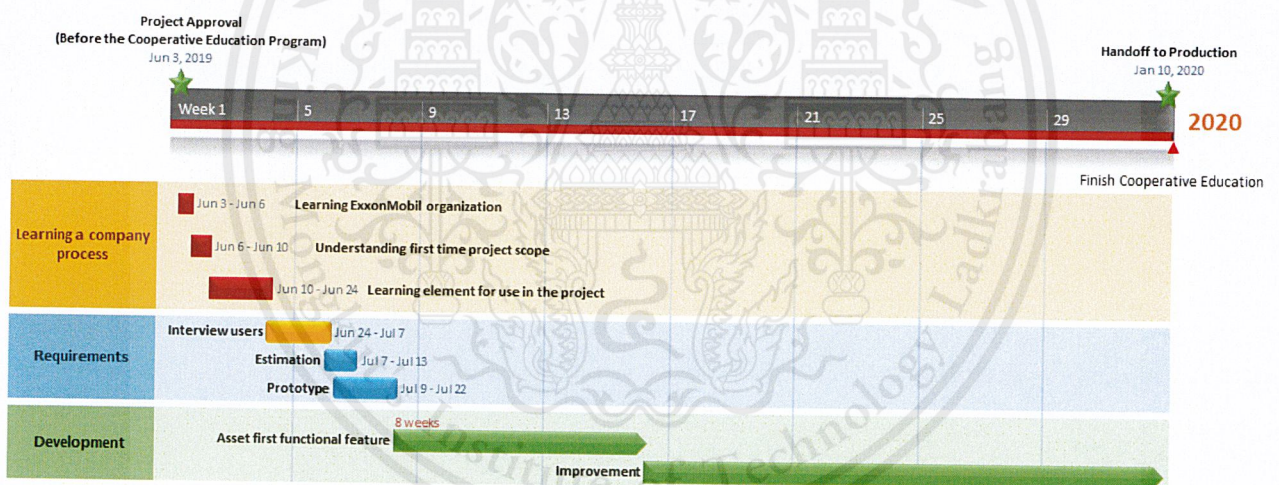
Project Approval
(Before the Cooperative Education Program)
Jun 3, 2019

Handoff to Production
Jan 10, 2020

Week 1 | 5 | 9 | 13 | 17 | 21 | 25 | 29

2020

Finish Cooperative Education

Learning a company process

Jun 3 - Jun 6 Learning ExxonMobil organization

Jun 6 - Jun 10 Understanding first time project scope

Jun 10 - Jun 24 Learning element for use in the project

Requirements

Interview users Jun 24 - Jul 7

Estimation Jul 7 - Jul 13

Prototype Jul 9 - Jul 22

Development

8 weeks

Asset first functional feature

Improvement